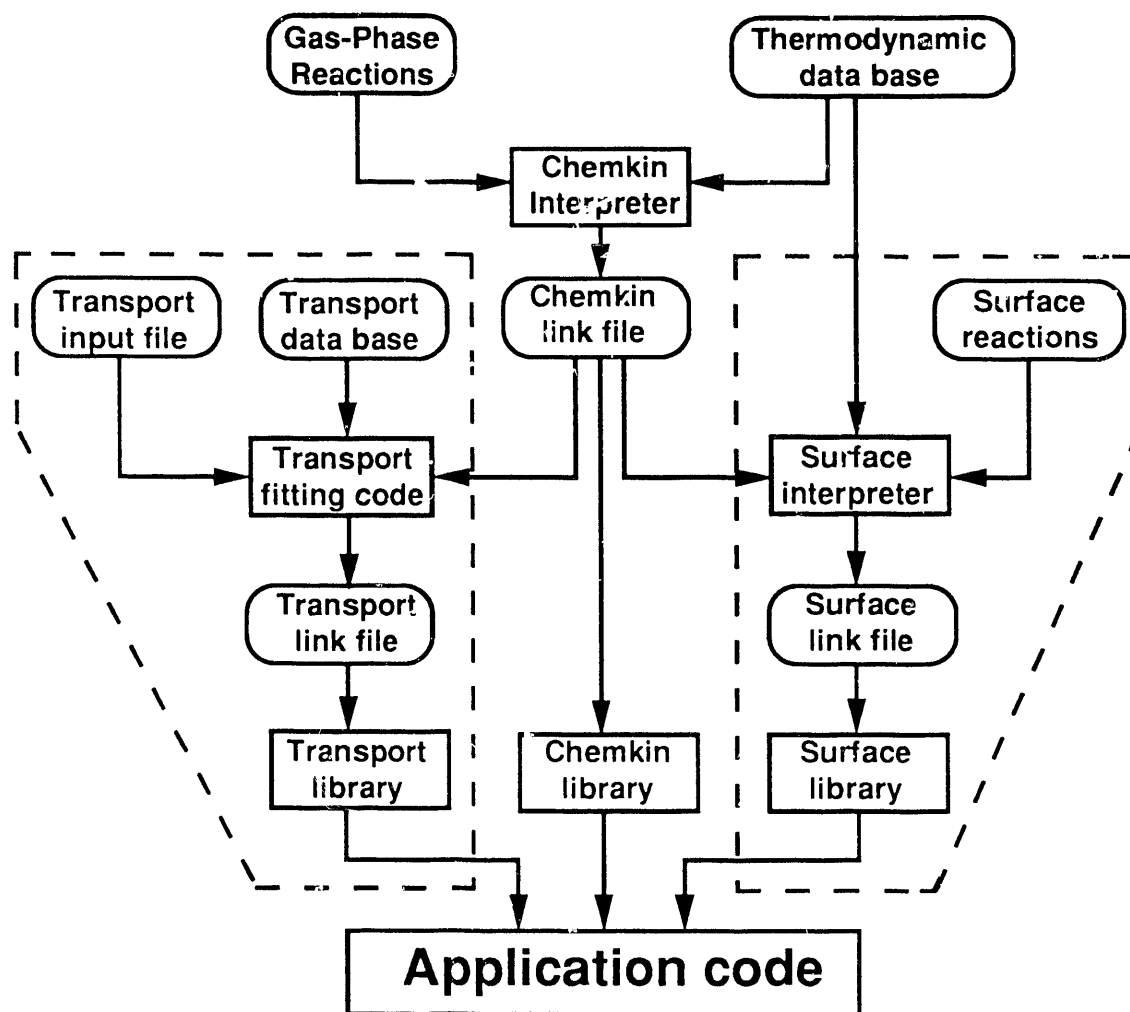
Gas-Phase Reactions

Thermodynamic data base

Chemkin Interpreter

Transport input file

Transport data base

Chemkin link file

Surface reactions

Transport fitting code

Surface interpreter

Transport link file

Surface link file

Transport library

Chemkin library

Surface library

Application code